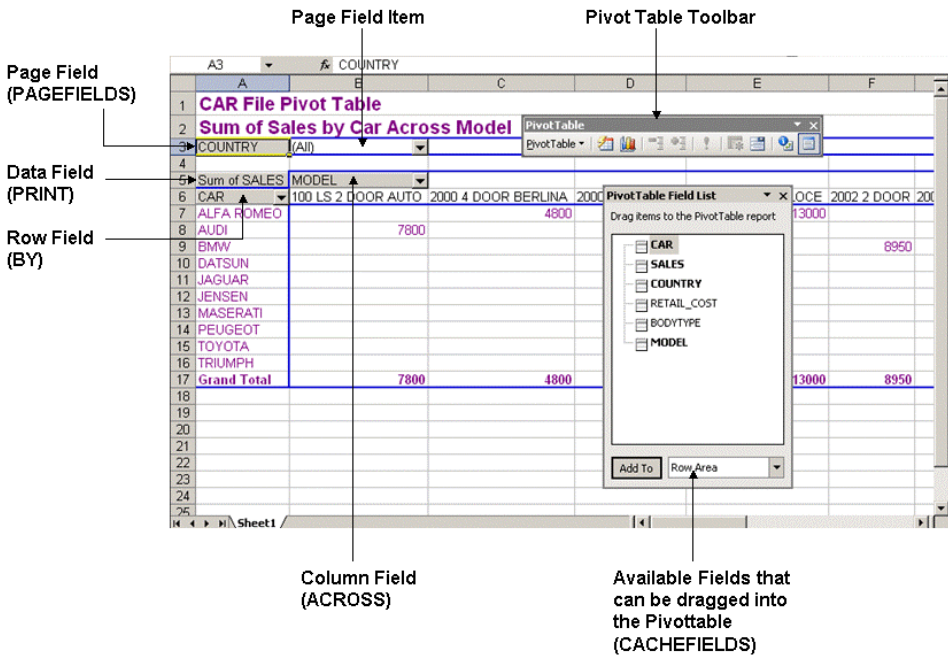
Page Field Item

Pivot Table Toolbar

Page Field (PAGEFIELDS)

Data Field (PRINT)

Row Field (BY)

A3 COUNTRY

| | A | B | C | D | E | F |
|---|---|---|---|---|---|---|
| 1 | CAR File Pivot Table | | | | | |
| 2 | Sum of Sales by Car Across Model | | | | | |
| 3 | COUNTRY | (All) | | | | |
| 4 | | | | | | |
| 5 | Sum of SALES | MODEL | | | | |
| 6 | CAR | 100 LS 2 DOOR AUTO | 2000 4 DOOR BERLINA | 2000 | OCE | 2002 2 DOOR |
| 7 | ALFA ROMEO | | 4800 | | 13000 | |
| 8 | AUDI | 7800 | | | | |
| 9 | BMW | | | | | 8950 |
| 10 | DATSUN | | | | | |
| 11 | JAGUAR | | | | | |
| 12 | JENSEN | | | | | |
| 13 | MASERATI | | | | | |
| 14 | PEUGEOT | | | | | |
| 15 | TOYOTA | | | | | |
| 16 | TRIUMPH | | | | | |
| 17 | Grand Total | 7800 | 4800 | | 13000 | 8950 |
| 18 | | | | | | |
| 19 | | | | | | |
| 20 | | | | | | |
| 21 | | | | | | |
| 22 | | | | | | |
| 23 | | | | | | |
| 24 | | | | | | |
| 25 | | | | | | |

Sheet1

PivotTable
PivotTable

PivotTable Field List
Drag items to the PivotTable report
CAR
SALES
COUNTRY
RETAIL_COST
BODYTYPE
MODEL
Add To
Row Area

Column Field (ACROSS)

Available Fields that can be dragged into the Pivottable (CACHEFIELDS)